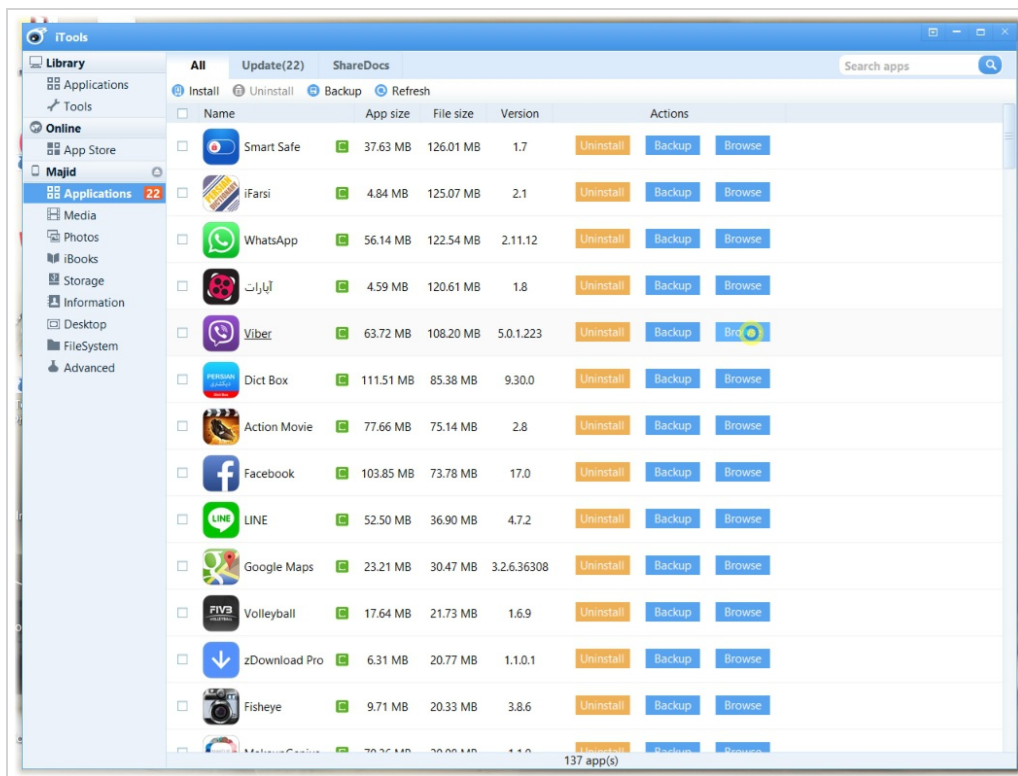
iTools

Library
Applications
Tools
Online
App Store
Majid
Applications 22
Media
Photos
iBooks
Storage
Information
Desktop
FileSystem
Advanced

All Update(22) ShareDocs

Search apps

Install Uninstall Backup Refresh

| Name | | App size | File size | Version | Actions | | |
|---|---|---|---|---|---|---|---|
| Smart Safe | C | 37.63 MB | 126.01 MB | 1.7 | Uninstall | Backup | Browse |
| iFarsi | C | 4.84 MB | 125.07 MB | 2.1 | Uninstall | Backup | Browse |
| WhatsApp | C | 56.14 MB | 122.54 MB | 2.11.12 | Uninstall | Backup | Browse |
| آپارات | C | 4.59 MB | 120.61 MB | 1.8 | Uninstall | Backup | Browse |
| Viber | C | 63.72 MB | 108.20 MB | 5.0.1.223 | Uninstall | Backup | Bro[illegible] |
| Dict Box | C | 111.51 MB | 85.38 MB | 9.30.0 | Uninstall | Backup | Browse |
| Action Movie | C | 77.66 MB | 75.14 MB | 2.8 | Uninstall | Backup | Browse |
| Facebook | C | 103.85 MB | 73.78 MB | 17.0 | Uninstall | Backup | Browse |
| LINE | C | 52.50 MB | 36.90 MB | 4.7.2 | Uninstall | Backup | Browse |
| Google Maps | C | 23.21 MB | 30.47 MB | 3.2.6.36308 | Uninstall | Backup | Browse |
| Volleyball | C | 17.64 MB | 21.73 MB | 1.6.9 | Uninstall | Backup | Browse |
| zDownload Pro | C | 6.31 MB | 20.77 MB | 1.1.0.1 | Uninstall | Backup | Browse |
| Fisheye | C | 9.71 MB | 20.33 MB | 3.8.6 | Uninstall | Backup | Browse |
| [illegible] | | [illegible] | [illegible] | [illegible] | Uninstall | Backup | Browse |

137 app(s)